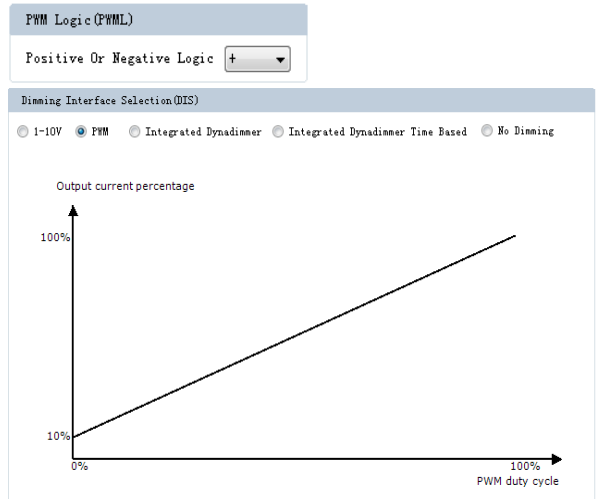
PWM Logic(PWML)

Positive Or Negative Logic +

Dimming Interface Selection(DIS)

1-10V PWM Integrated Dynadimmer Integrated Dynadimmer Time Based No Dimming

Output current percentage

100%

10%

0%

100%

PWM duty cycle